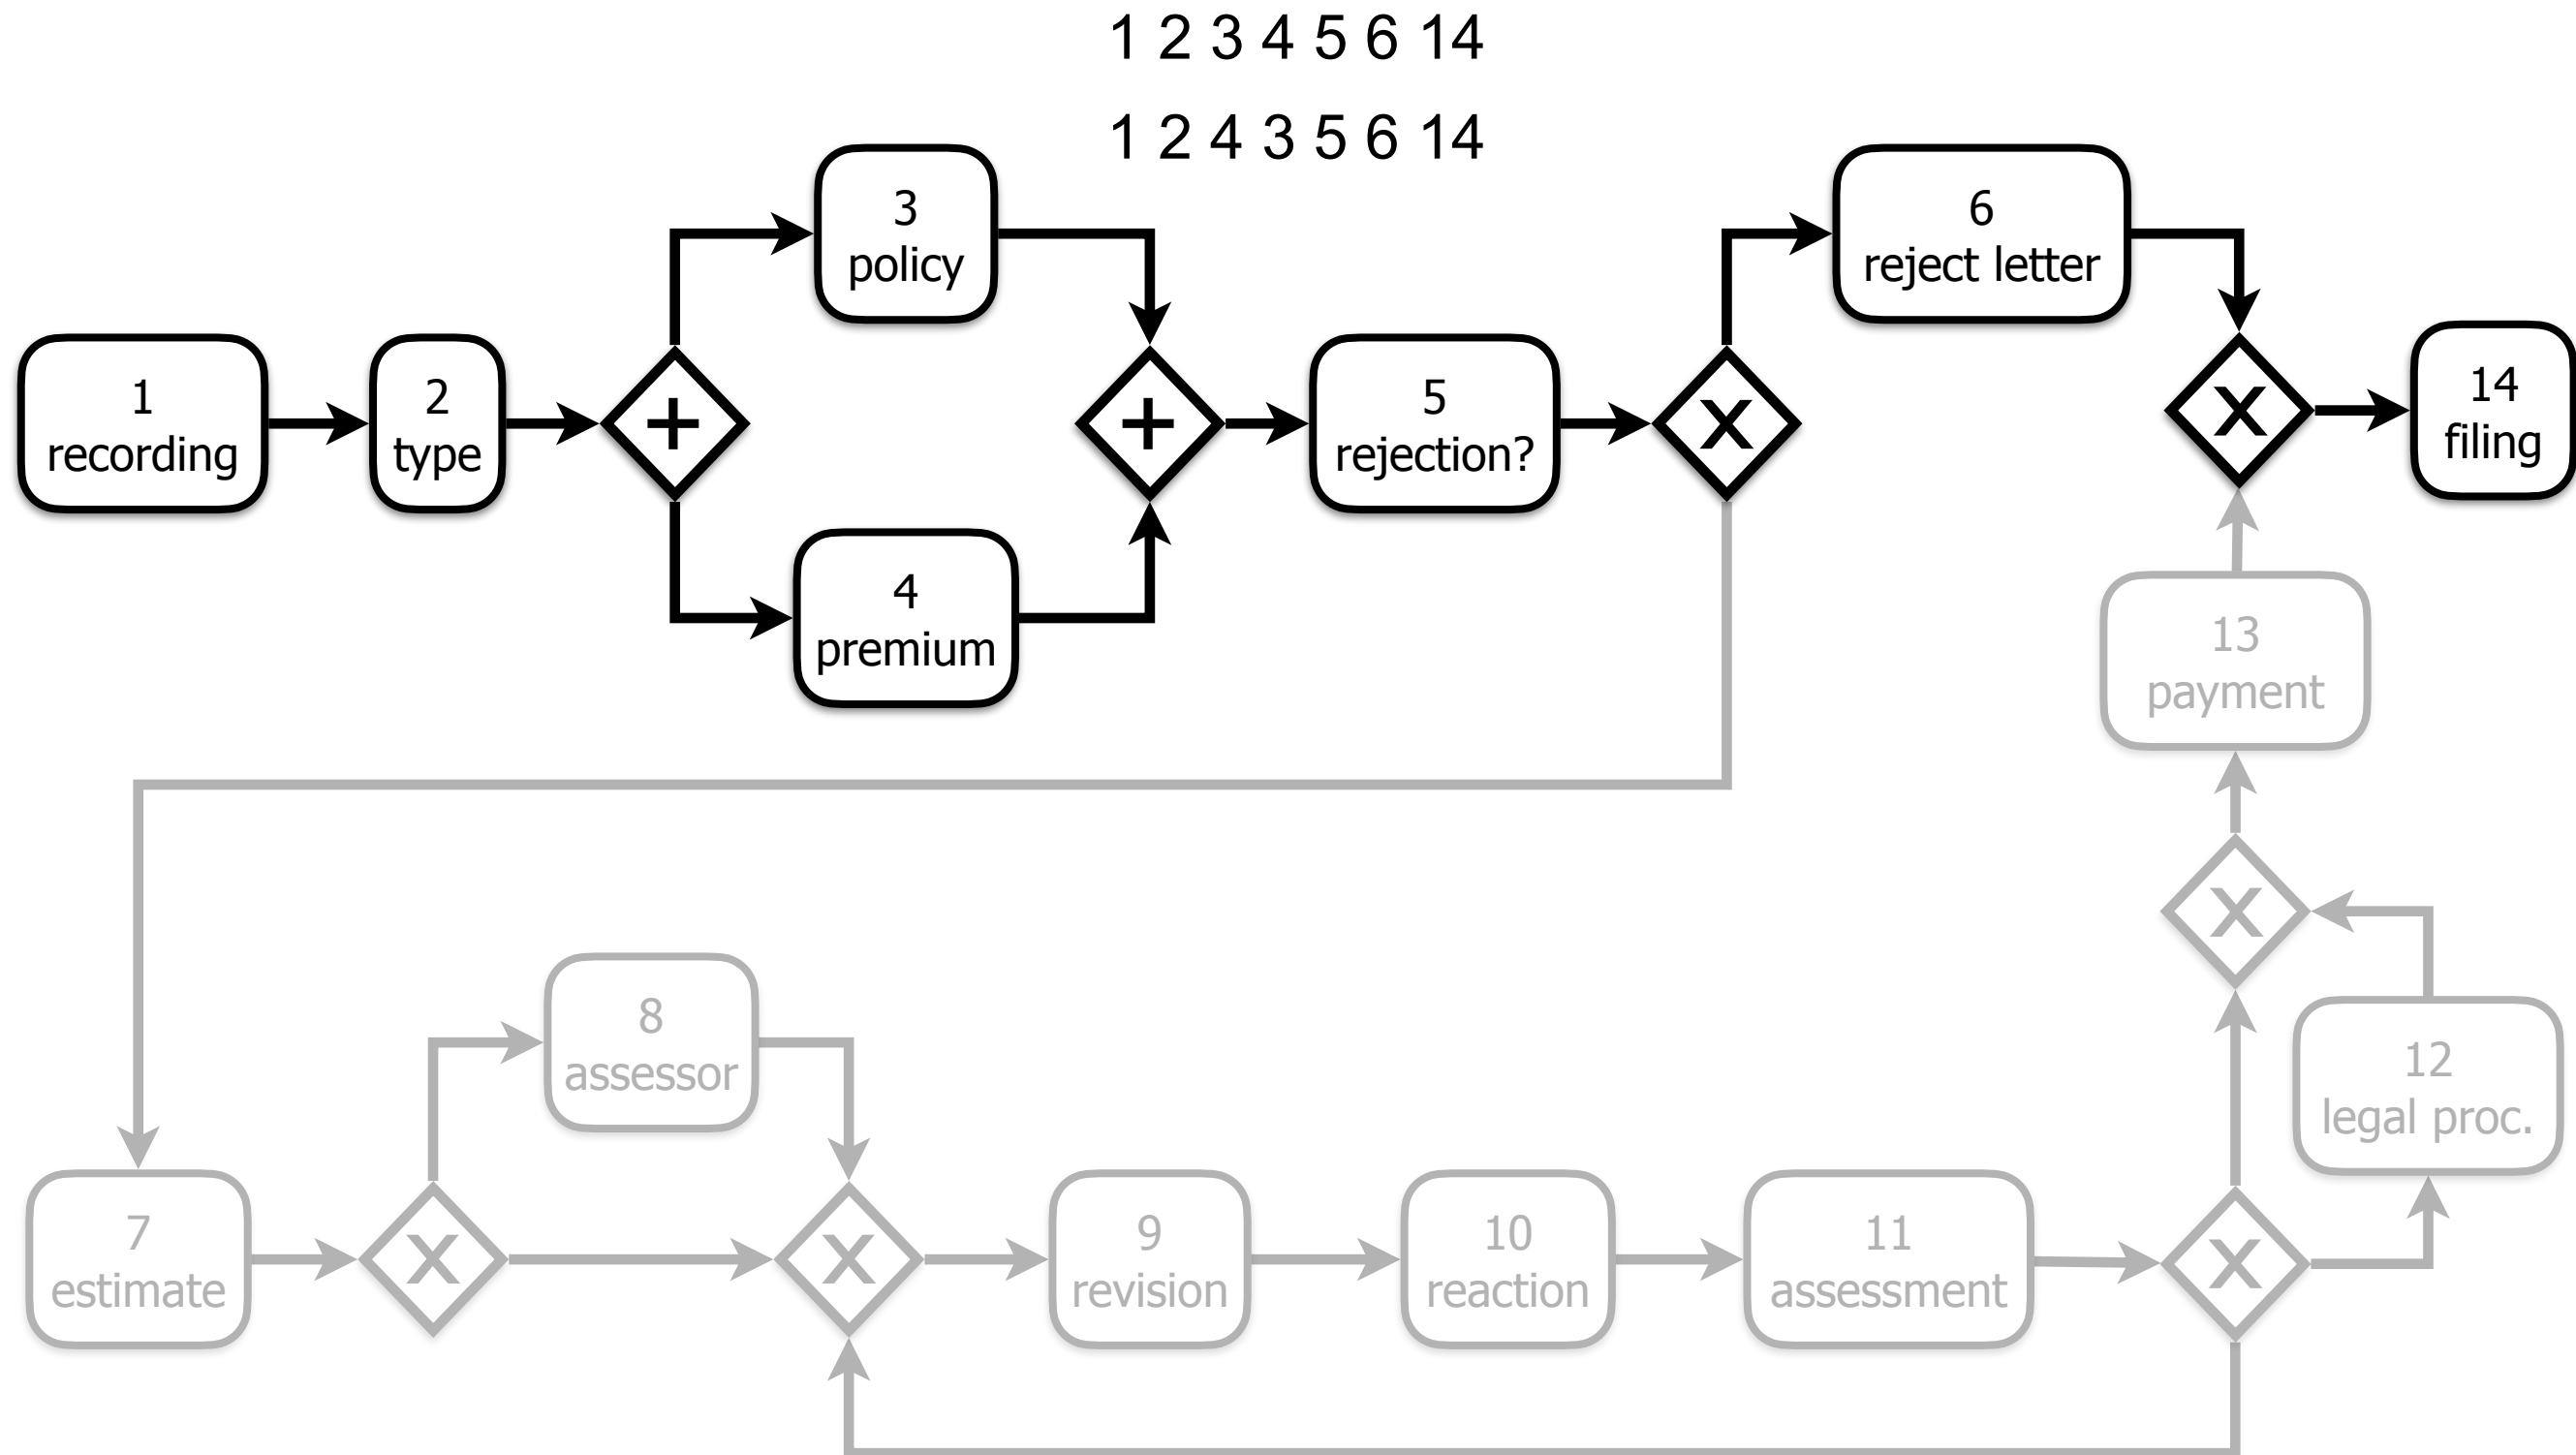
1 2 3 4 5 6 14

1 2 4 3 5 6 14

3
policy

6
reject letter

1
recording

2
type

5
rejection?

14
filing

4
premium

13
payment

8
assessor

12
legal proc.

7
estimate

9
revision

10
reaction

11
assessment